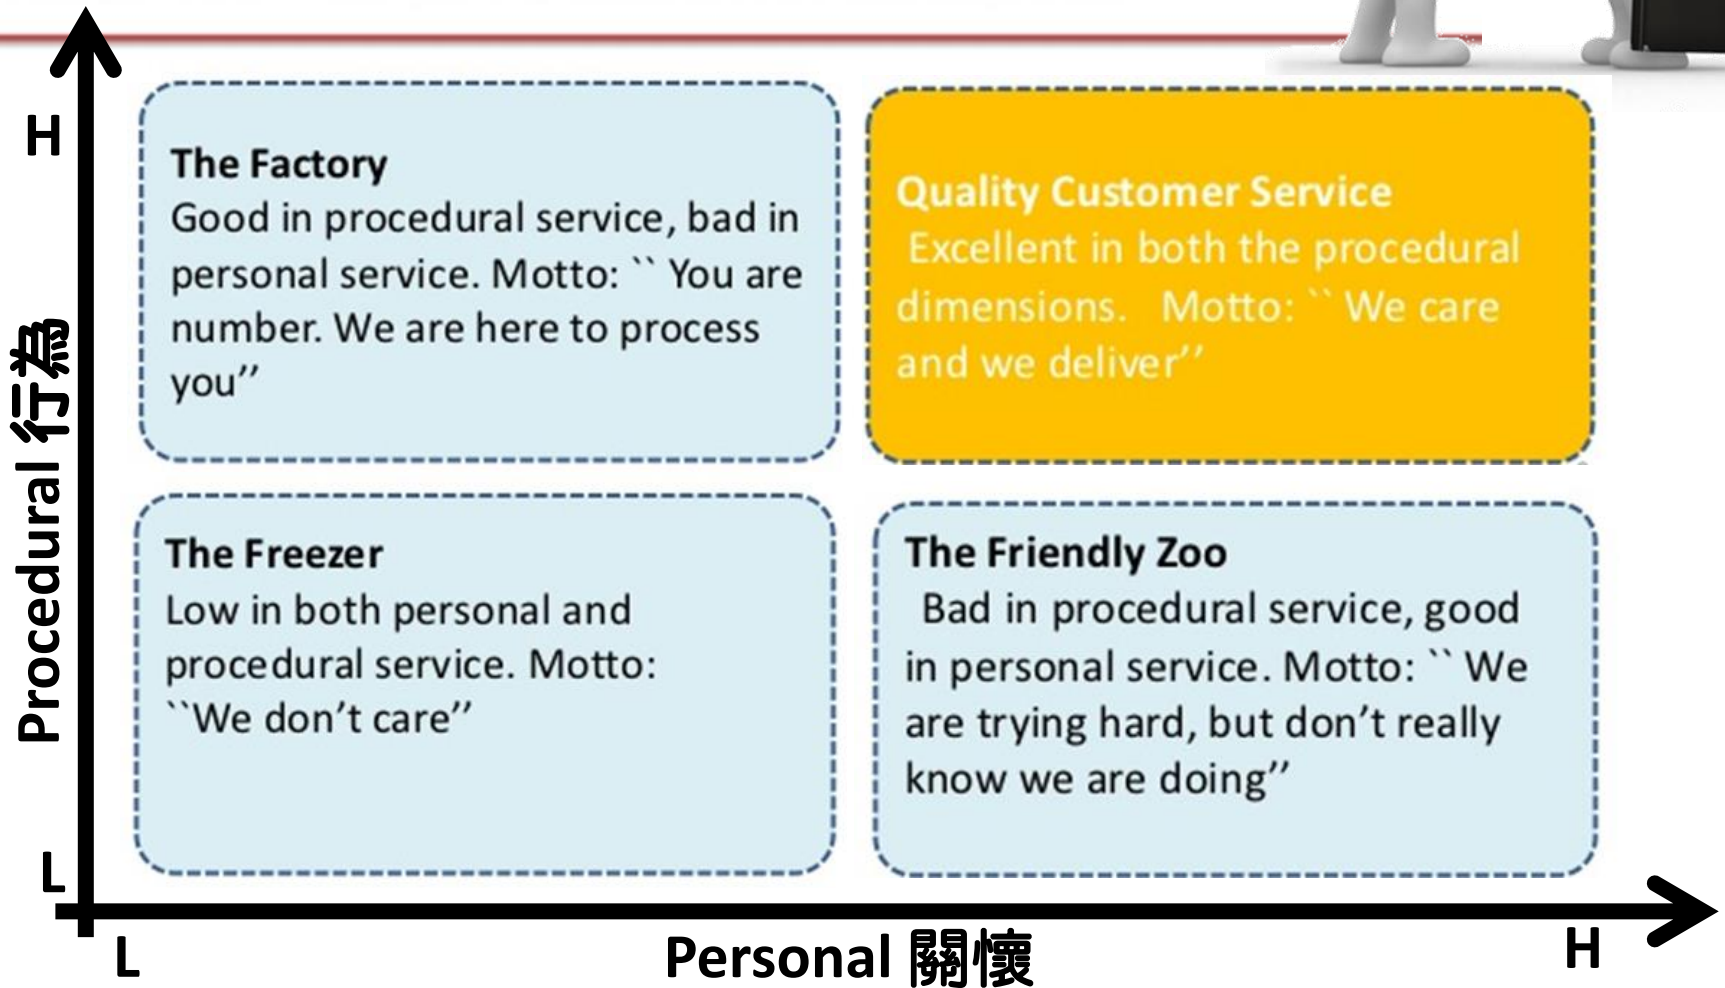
H

Procedural 行為

L

The Factory
Good in procedural service, bad in personal service. Motto: `` You are number. We are here to process you''

Quality Customer Service
Excellent in both the procedural dimensions. Motto: `` We care and we deliver''

The Freezer
Low in both personal and procedural service. Motto: ``We don't care''

The Friendly Zoo
Bad in procedural service, good in personal service. Motto: `` We are trying hard, but don't really know we are doing''

L

Personal 關懷

H